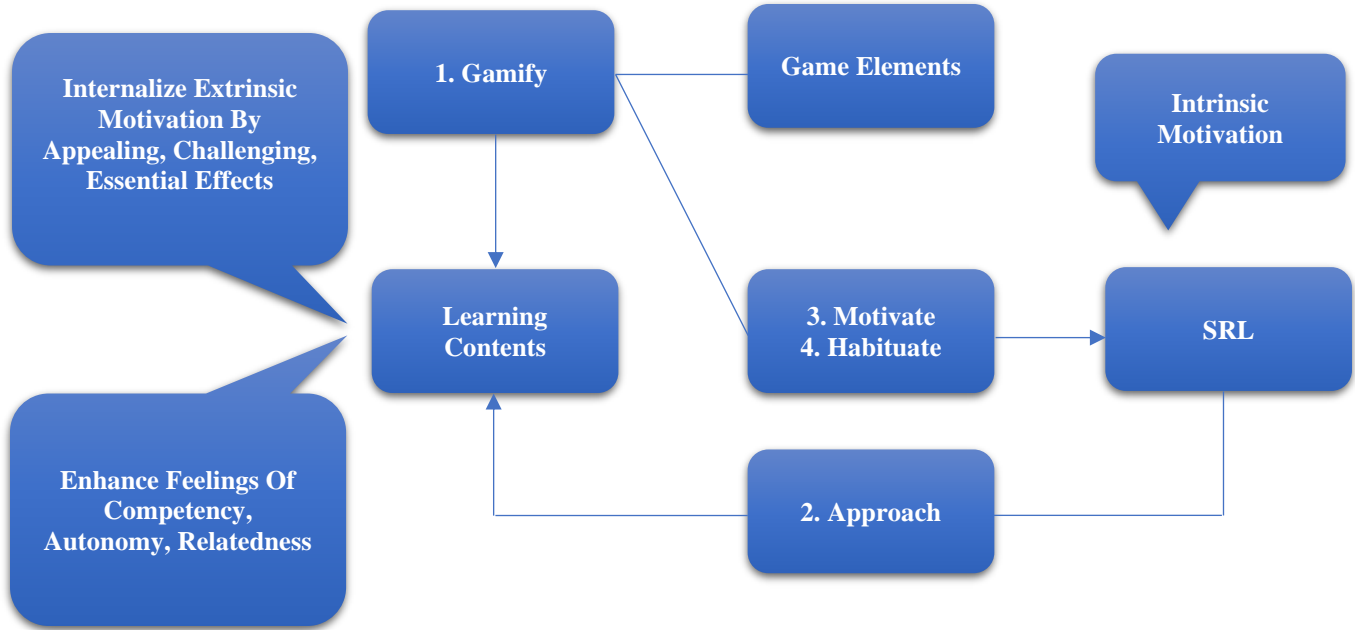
Internalize Extrinsic Motivation By Appealing, Challenging, Essential Effects

1. Gamify

Game Elements

Intrinsic Motivation

Learning Contents

3. Motivate
4. Habituate

SRL

Enhance Feelings Of Competency, Autonomy, Relatedness

2. Approach